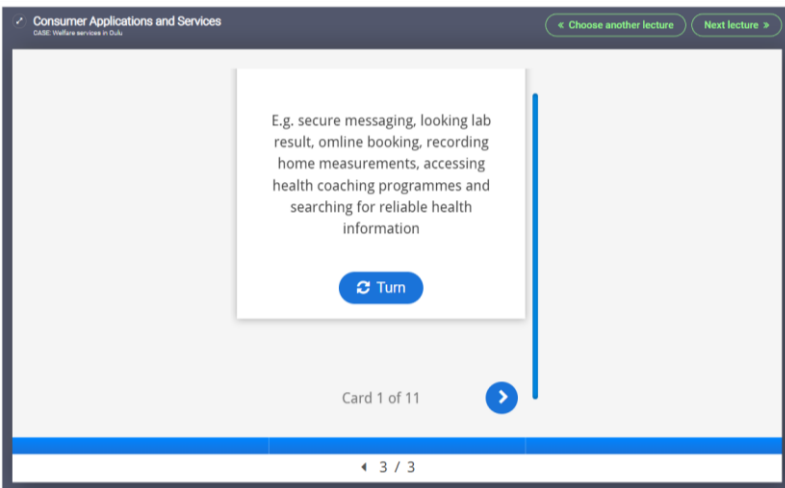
Consumer Applications and Services
CASE: Welfare services in Oulu

« Choose another lecture

Next lecture »

E.g. secure messaging, looking lab result, omline booking, recording home measurements, accessing health coaching programmes and searching for reliable health information

Turn

Card 1 of 11

3 / 3